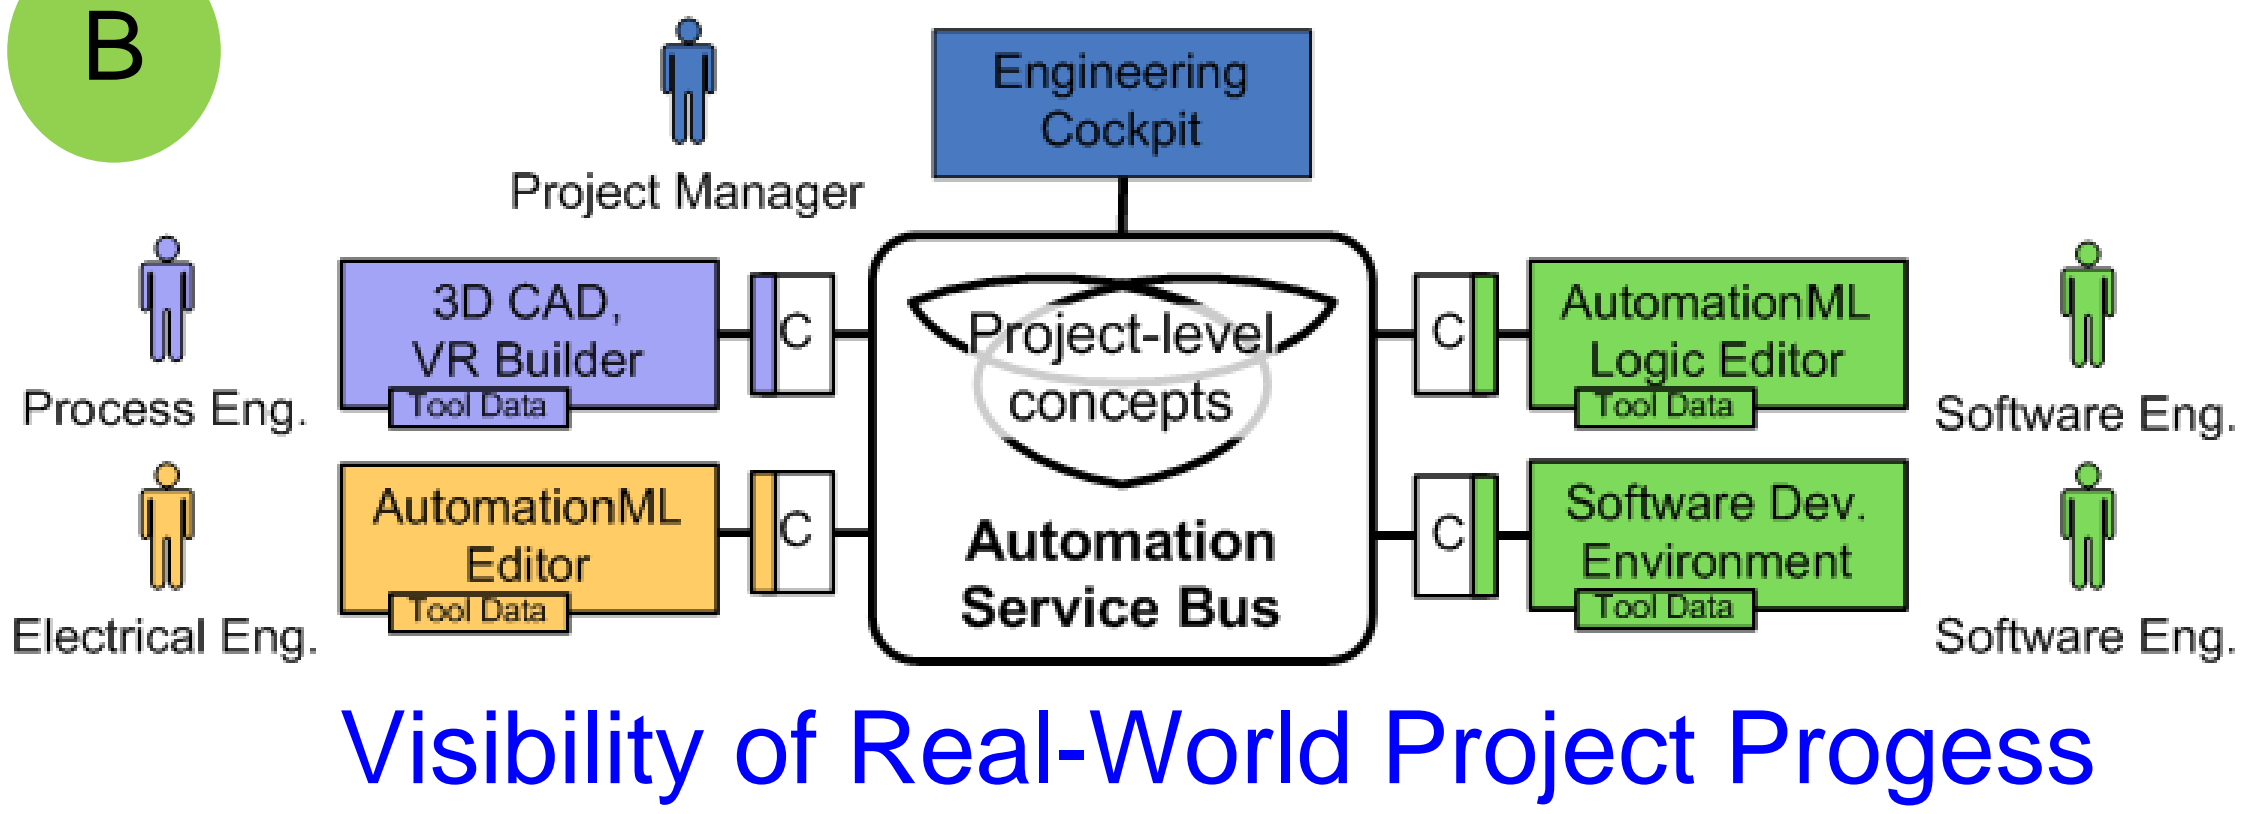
B

Project Manager

Engineering Cockpit

Process Eng.

3D CAD, VR Builder

Tool Data

C

Project-level concepts

Automation Service Bus

C

AutomationML Logic Editor

Tool Data

Software Eng.

Electrical Eng.

AutomationML Editor

Tool Data

C

C

Software Dev. Environment

Tool Data

Software Eng.

Visibility of Real-World Project Progess